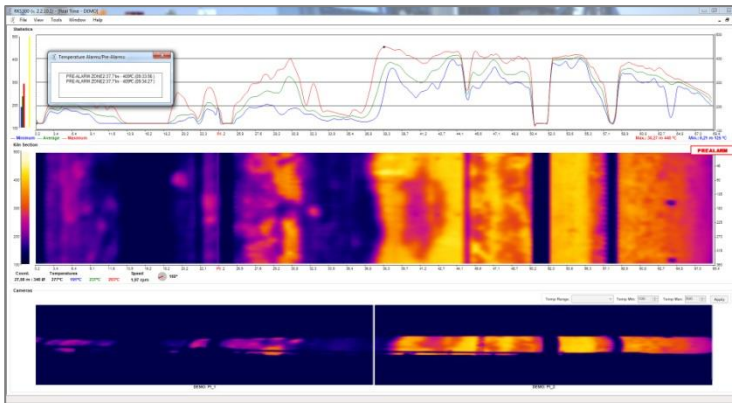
File View Tools Window Help

Statistics

Temperature Alarms/Pre-Alarms

PRE-ALARM ZONE2 37.7m - 405ºC (08:33:08)
PRE-ALARM ZONE2 37.7m - 405ºC (08:34:27)

— Minimum — Average — Maximum

Kiln Section

PREALARM

Counts
Temperatures
Speed

Cameras

Temp Range
Temp Min
Temp Max
Apply

DEMO_PI_1
DEMO_PI_2